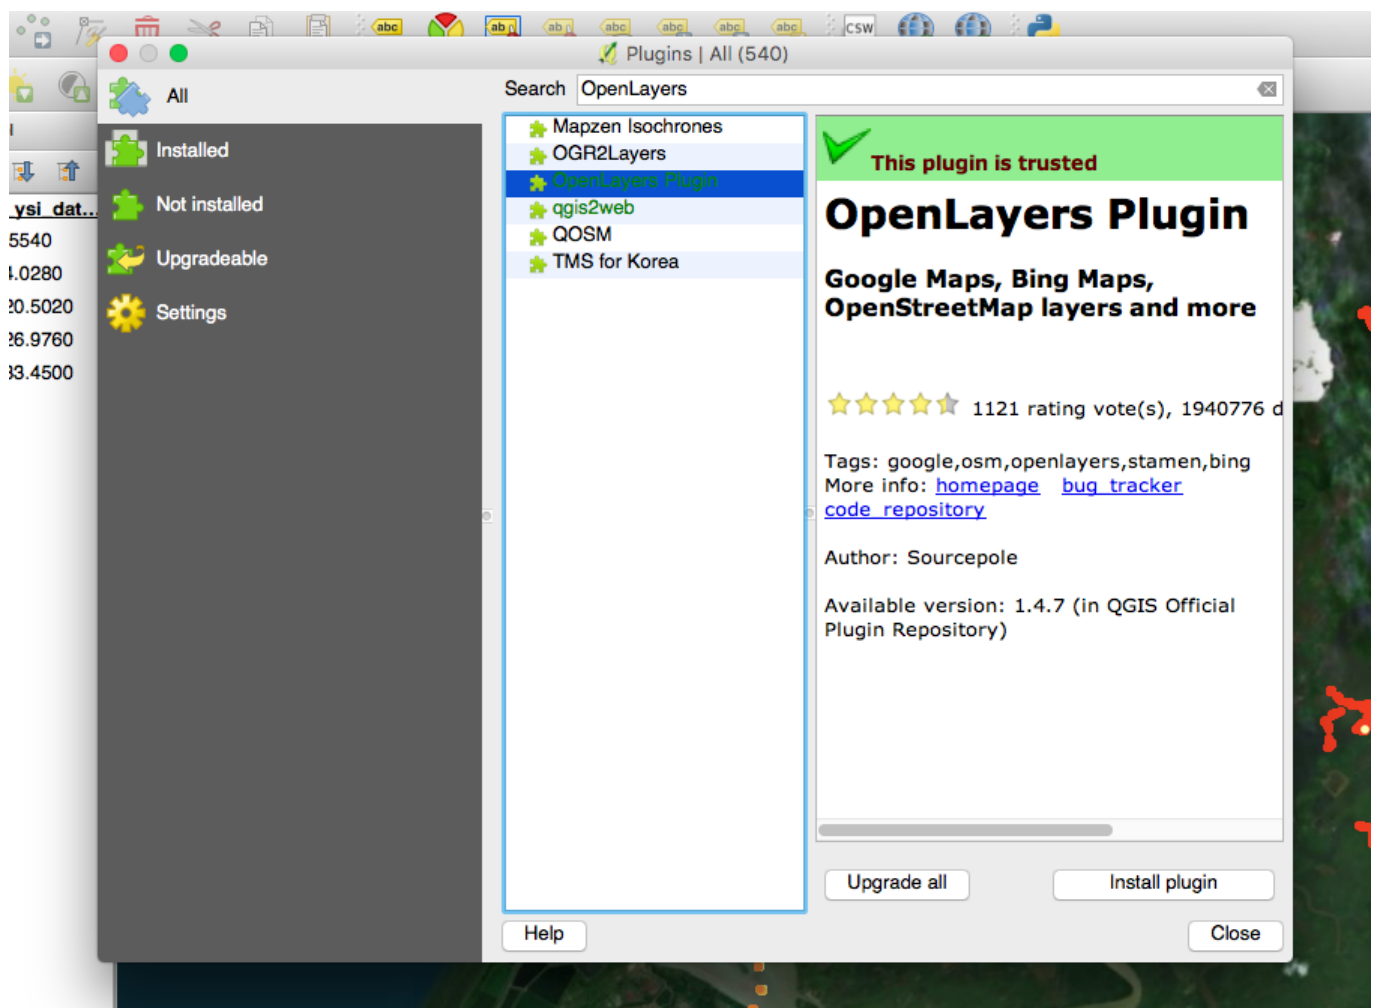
abc ab abc abc abc abc CSW

Plugins | All (540)

All

Installed

Not installed

Upgradeable

Settings

ysi_dat...
5540
.0280
20.5020
26.9760
33.4500

Search OpenLayers

Mapzen Isochrones
OGR2Layers
OpenLayers Plugin
qgis2web
QOSM
TMS for Korea

This plugin is trusted

OpenLayers Plugin

Google Maps, Bing Maps, OpenStreetMap layers and more

1121 rating vote(s), 1940776 d

Tags: google,osm,openlayers,stamen,bing
More info: homepage bug tracker code repository

Author: Sourcepole

Available version: 1.4.7 (in QGIS Official Plugin Repository)

Upgrade all

Install plugin

Help

Close